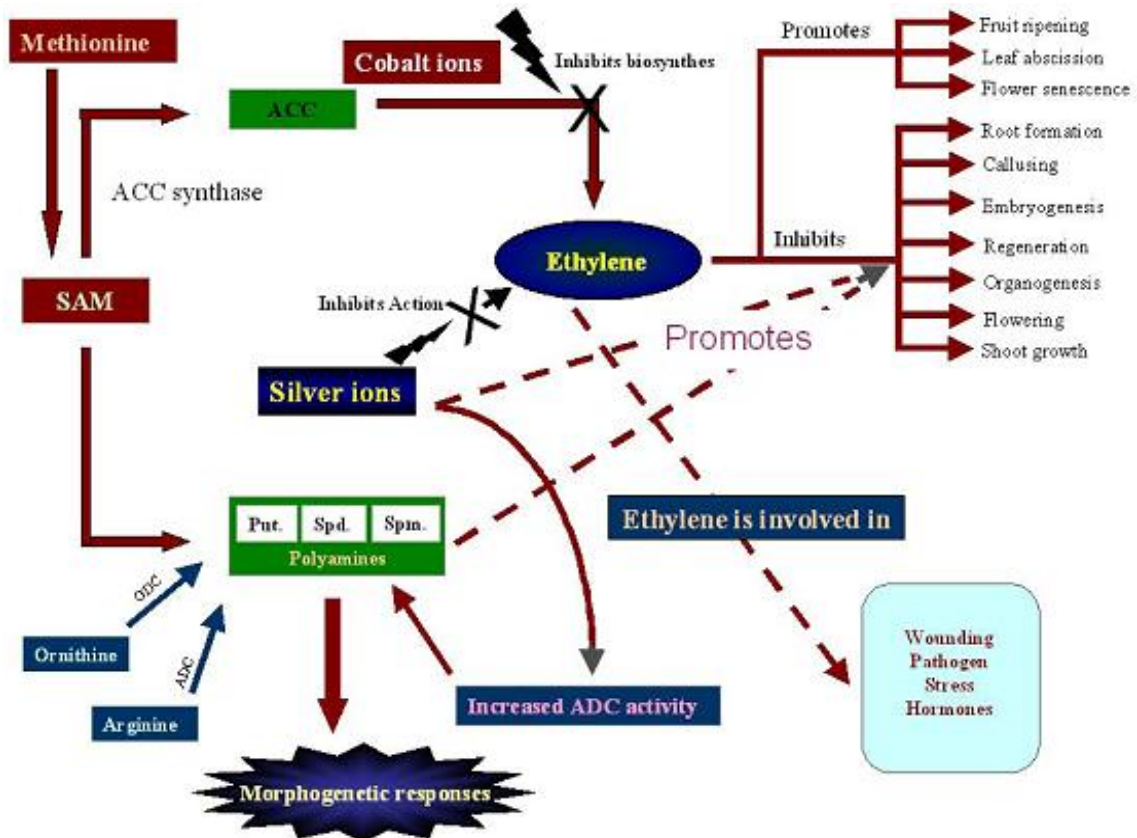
Methionine

Cobalt ions

Inhibits biosynthes

ACC

ACC synthase

SAM

Ethylene

Promotes

Fruit ripening

Leaf abscission

Flower senescence

Root formation

Callusing

Embryogenesis

Inhibits

Regeneration

Organogenesis

Flowering

Shoot growth

Inhibits Action

Promotes

Silver ions

Put.

Spd.

Spm.

Polyamines

Ethylene is involved in

ODC

Ornithine

ADC

Arginine

Increased ADC activity

Wounding
Pathogen
Stress
Hormones

Morphogenetic responses